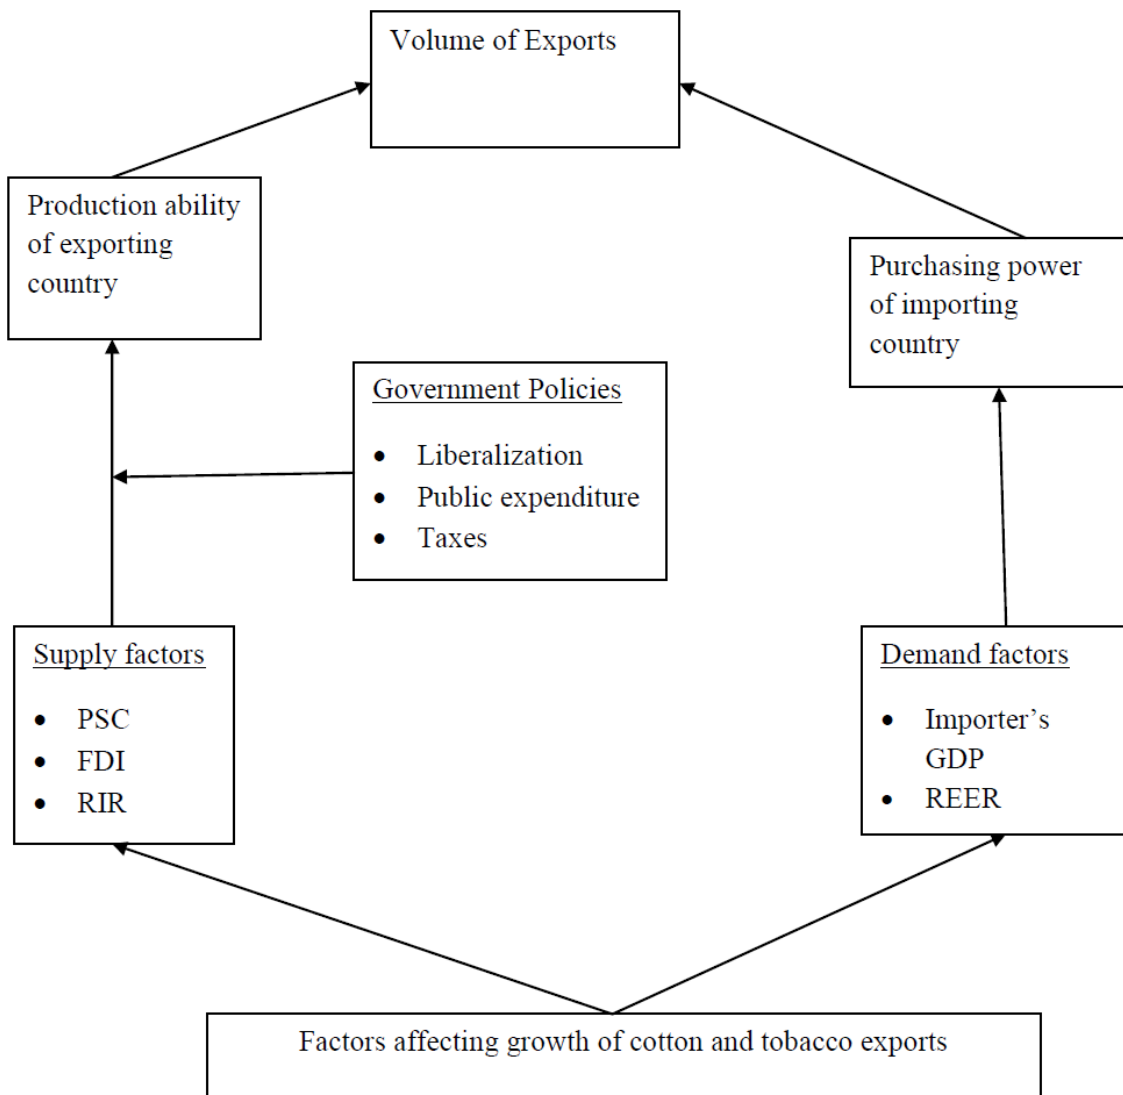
Volume of Exports

Production ability of exporting country

Purchasing power of importing country

Government Policies

- Liberalization
- Public expenditure
- Taxes

Supply factors

- PSC
- FDI
- RIR

Demand factors

- Importer's GDP
- REER

Factors affecting growth of cotton and tobacco exports